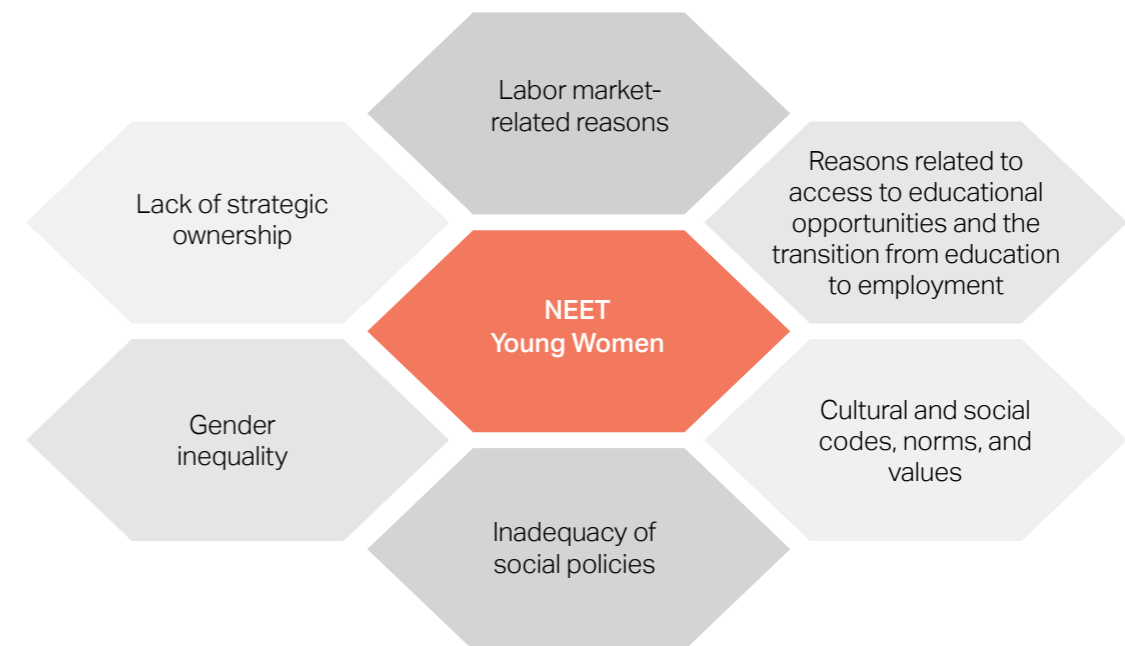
Labor market-related reasons

Lack of strategic ownership

Reasons related to access to educational opportunities and the transition from education to employment

NEET
Young Women

Gender inequality

Cultural and social codes, norms, and values

Inadequacy of social policies